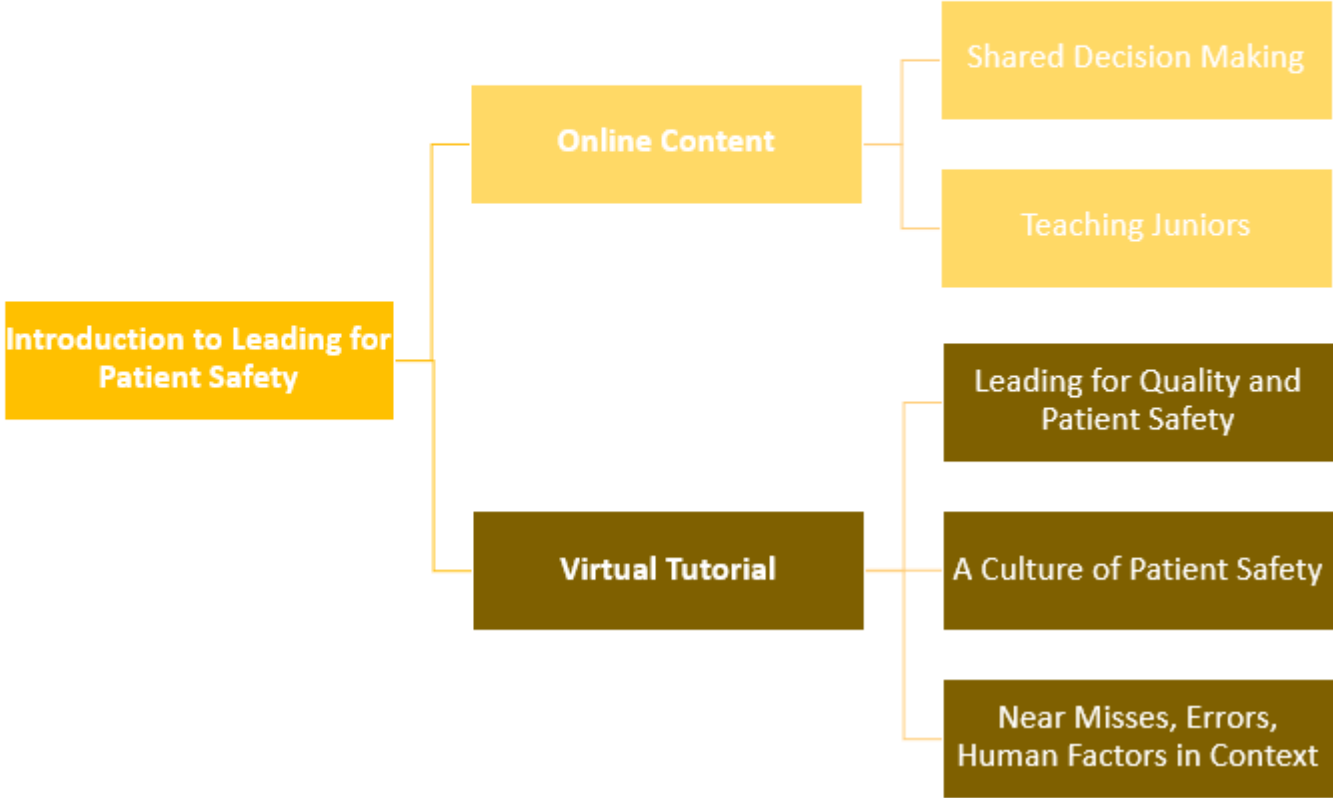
Introduction to Leading for Patient Safety

Online Content

Shared Decision Making

Teaching Juniors

Virtual Tutorial

Leading for Quality and Patient Safety

A Culture of Patient Safety

Near Misses, Errors, Human Factors in Context